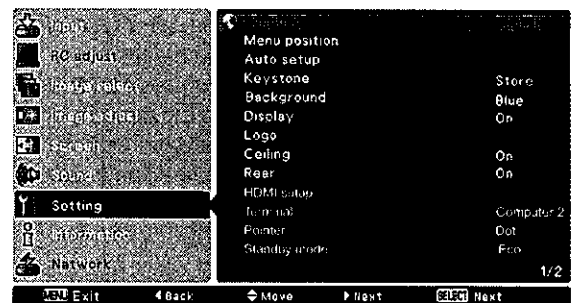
Input
PC adjust
Image select
Image adjust
Screen
Sound
Setting
Information
Network

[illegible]
Menu position
Auto setup
Keystone Store
Background Blue
Display On
Logo
Ceiling On
Rear On
HDMI setup
Terminal Computer 2
Pointer Dot
Standby mode Eco
1/2

MENU Exit ◀ Back ◆ Move ▶ Next SELECT Next